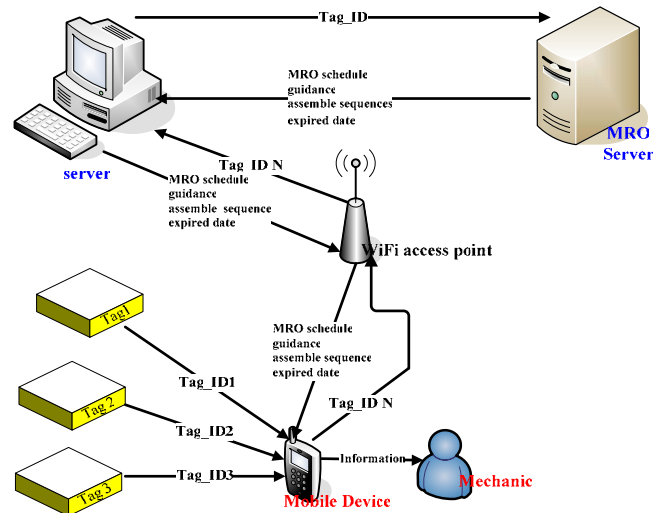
Tag_ID

MRO schedule
guidance
assemble sequences
expired date

MRO
Server

server

Tag_ID N

MRO schedule
guidance
assemble sequence
expired date

WiFi access point

Tag1

MRO schedule
guidance
assemble sequence
expired date

Tag 2

Tag_ID1

Tag_ID N

Tag_ID2

Information

Mechanic

Tag 3

Tag_ID3

Mobile Device